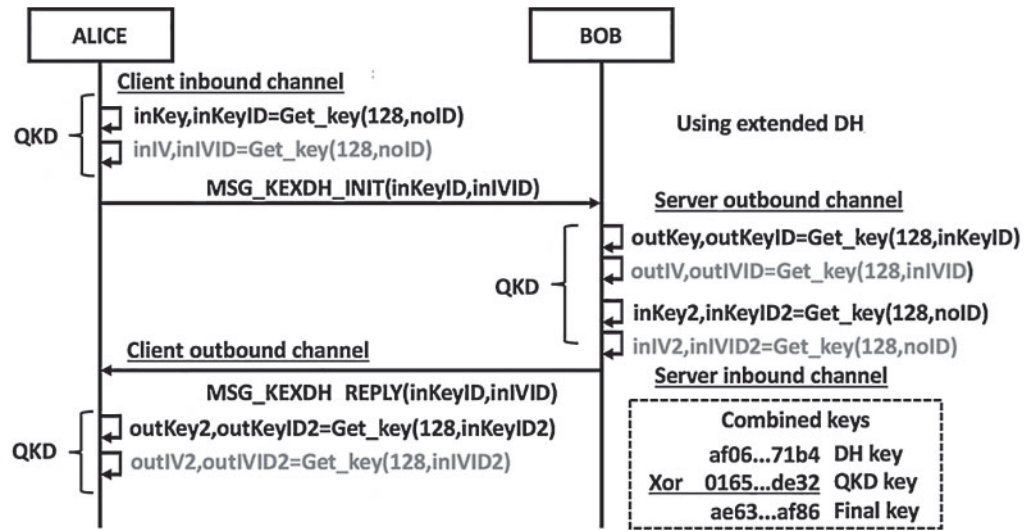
ALICE

BOB

Client inbound channel

inKey,inKeyID=Get_key(128,noID)

Using extended DH

QKD

inIV,inIVID=Get_key(128,noID)

MSG_KEXDH_INIT(inKeyID,inIVID)

Server outbound channel

outKey,outKeyID=Get_key(128,inKeyID)

outIV,outIVID=Get_key(128,inIVID)

QKD

inKey2,inKeyID2=Get_key(128,noID)

inIV2,inIVID2=Get_key(128,noID)

Client outbound channel

MSG_KEXDH REPLY(inKeyID,inIVID)

Server inbound channel

outKey2,outKeyID2=Get_key(128,inKeyID2)

QKD

outIV2,outIVID2=Get_key(128,inIVID2)

Combined keys

af06...71b4 DH key

Xor 0165...de32 QKD key

ae63...af86 Final key